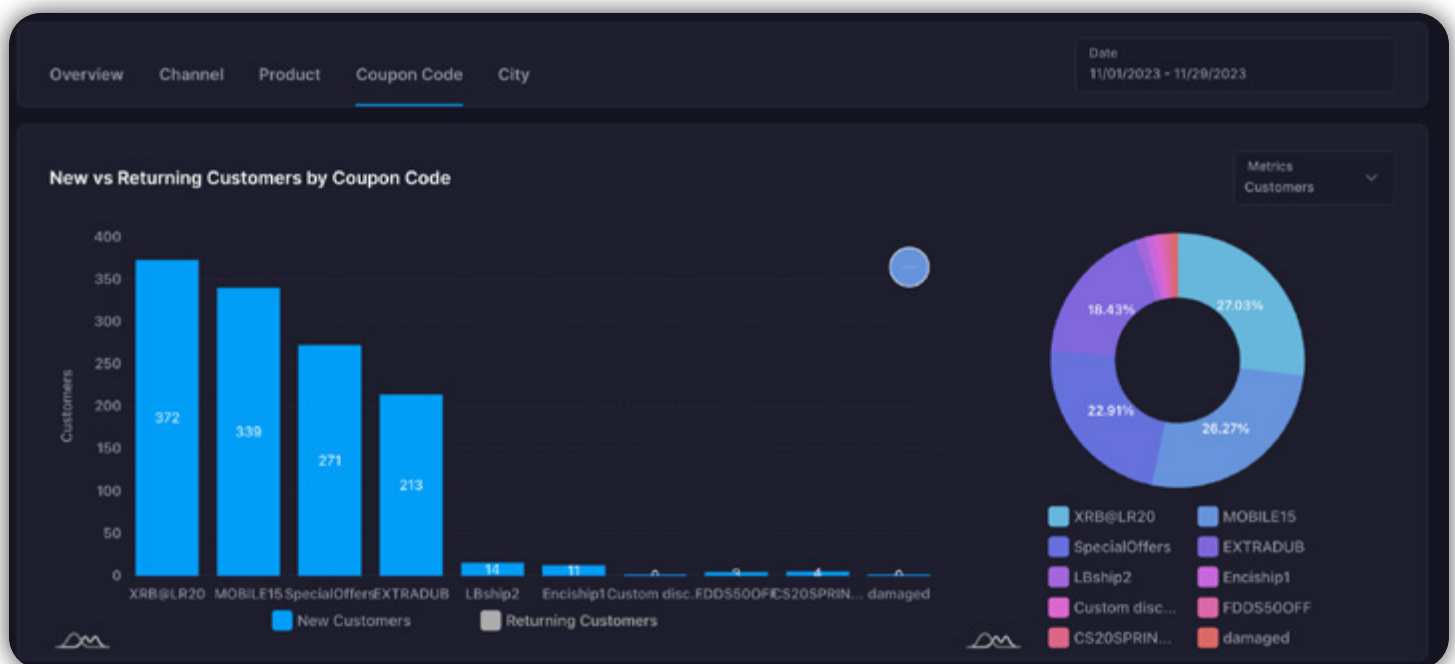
Overview Channel Product Coupon Code City

Date
11/01/2023 - 11/29/2023

New vs Returning Customers by Coupon Code

Metrics
Customers

| Coupon Code | New Customers |
|---|---|
| XRB@LR20 | 372 |
| MOBILE15 | 339 |
| SpecialOffers | 271 |
| EXTRADUB | 213 |
| LBship2 | 14 |
| Enciship1 | 11 |
| Custom disc. | 0 |
| FDDS50OFF | 3 |
| CS20SPRIN... | 4 |
| damaged | 0 |

400
350
300
250
200
150
100
50
0

Customers

New Customers Returning Customers

27.03%
26.27%
22.91%
18.43%

XRB@LR20
MOBILE15
SpecialOffers
EXTRADUB
LBship2
Enciship1
Custom disc...
FDDS50OFF
CS20SPRIN...
damaged